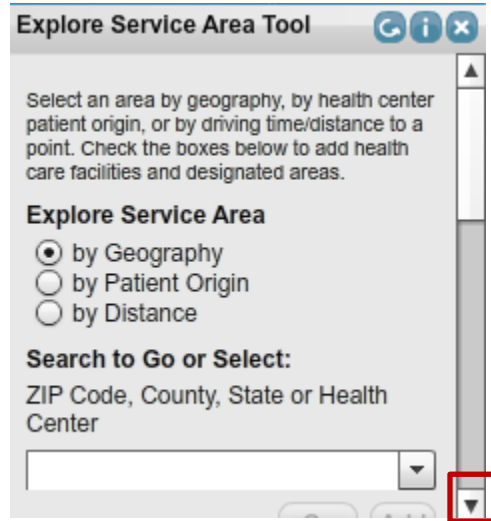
Explore Service Area Tool

Select an area by geography, by health center patient origin, or by driving time/distance to a point. Check the boxes below to add health care facilities and designated areas.

Explore Service Area

by Geography
by Patient Origin
by Distance

Search to Go or Select:

ZIP Code, County, State or Health Center

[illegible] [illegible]